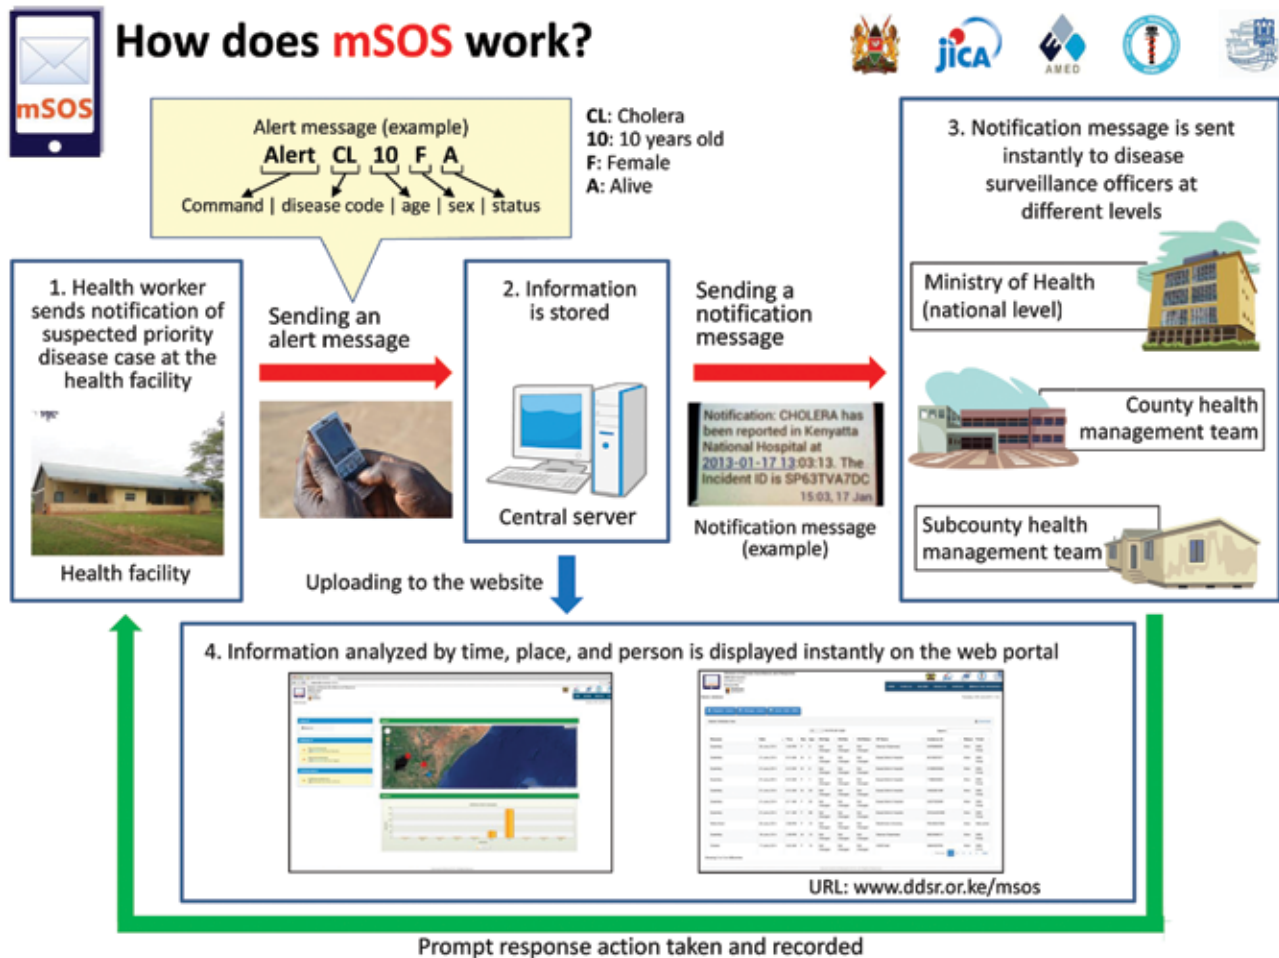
mSOS

How does mSOS work?

jica

AMED

Alert message (example)

Alert CL 10 F A

Command | disease code | age | sex | status

CL: Cholera
10: 10 years old
F: Female
A: Alive

1. Health worker sends notification of suspected priority disease case at the health facility

Health facility

Sending an alert message

2. Information is stored

Central server

Sending a notification message

Notification: CHOLERA has been reported in Kenyatta National Hospital at 2013-01-17 13:03:13. The Incident ID is SP63TVA7DC
15:03, 17 Jan

Notification message (example)

3. Notification message is sent instantly to disease surveillance officers at different levels

Ministry of Health (national level)

County health management team

Subcounty health management team

Uploading to the website

4. Information analyzed by time, place, and person is displayed instantly on the web portal

URL: www.ddsr.or.ke/msos

Prompt response action taken and recorded